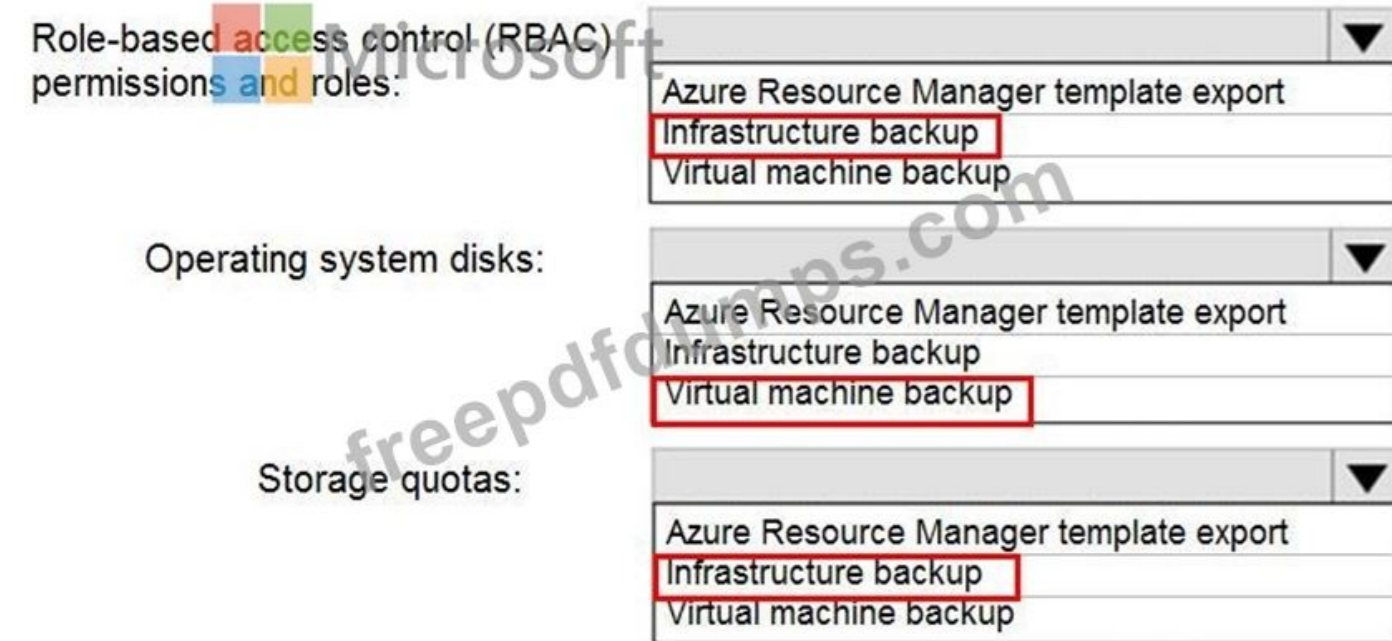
Role-based access control (RBAC) permissions and roles:

Azure Resource Manager template export
Infrastructure backup
Virtual machine backup

Operating system disks:

Azure Resource Manager template export
Infrastructure backup
Virtual machine backup

Storage quotas:

Azure Resource Manager template export
Infrastructure backup
Virtual machine backup

Microsoft

freepdfdumps.com